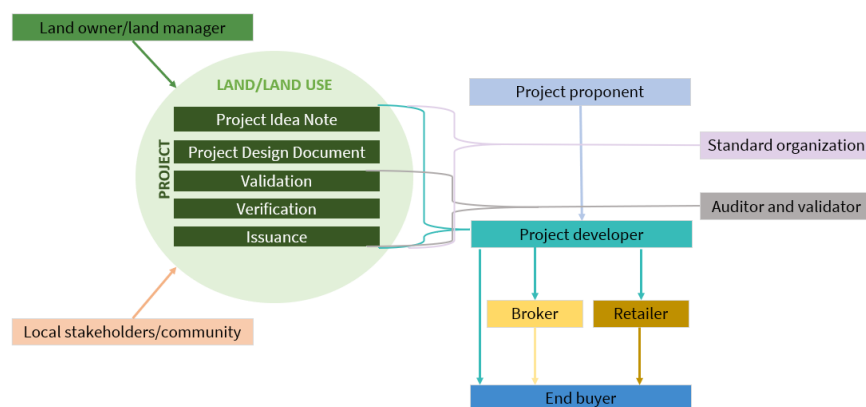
Land owner/land manager

LAND/LAND USE

PROJECT

Project Idea Note

Project Design Document

Validation

Verification

Issuance

Local stakeholders/community

Project proponent

Standard organization

Auditor and validator

Project developer

Broker

Retailer

End buyer